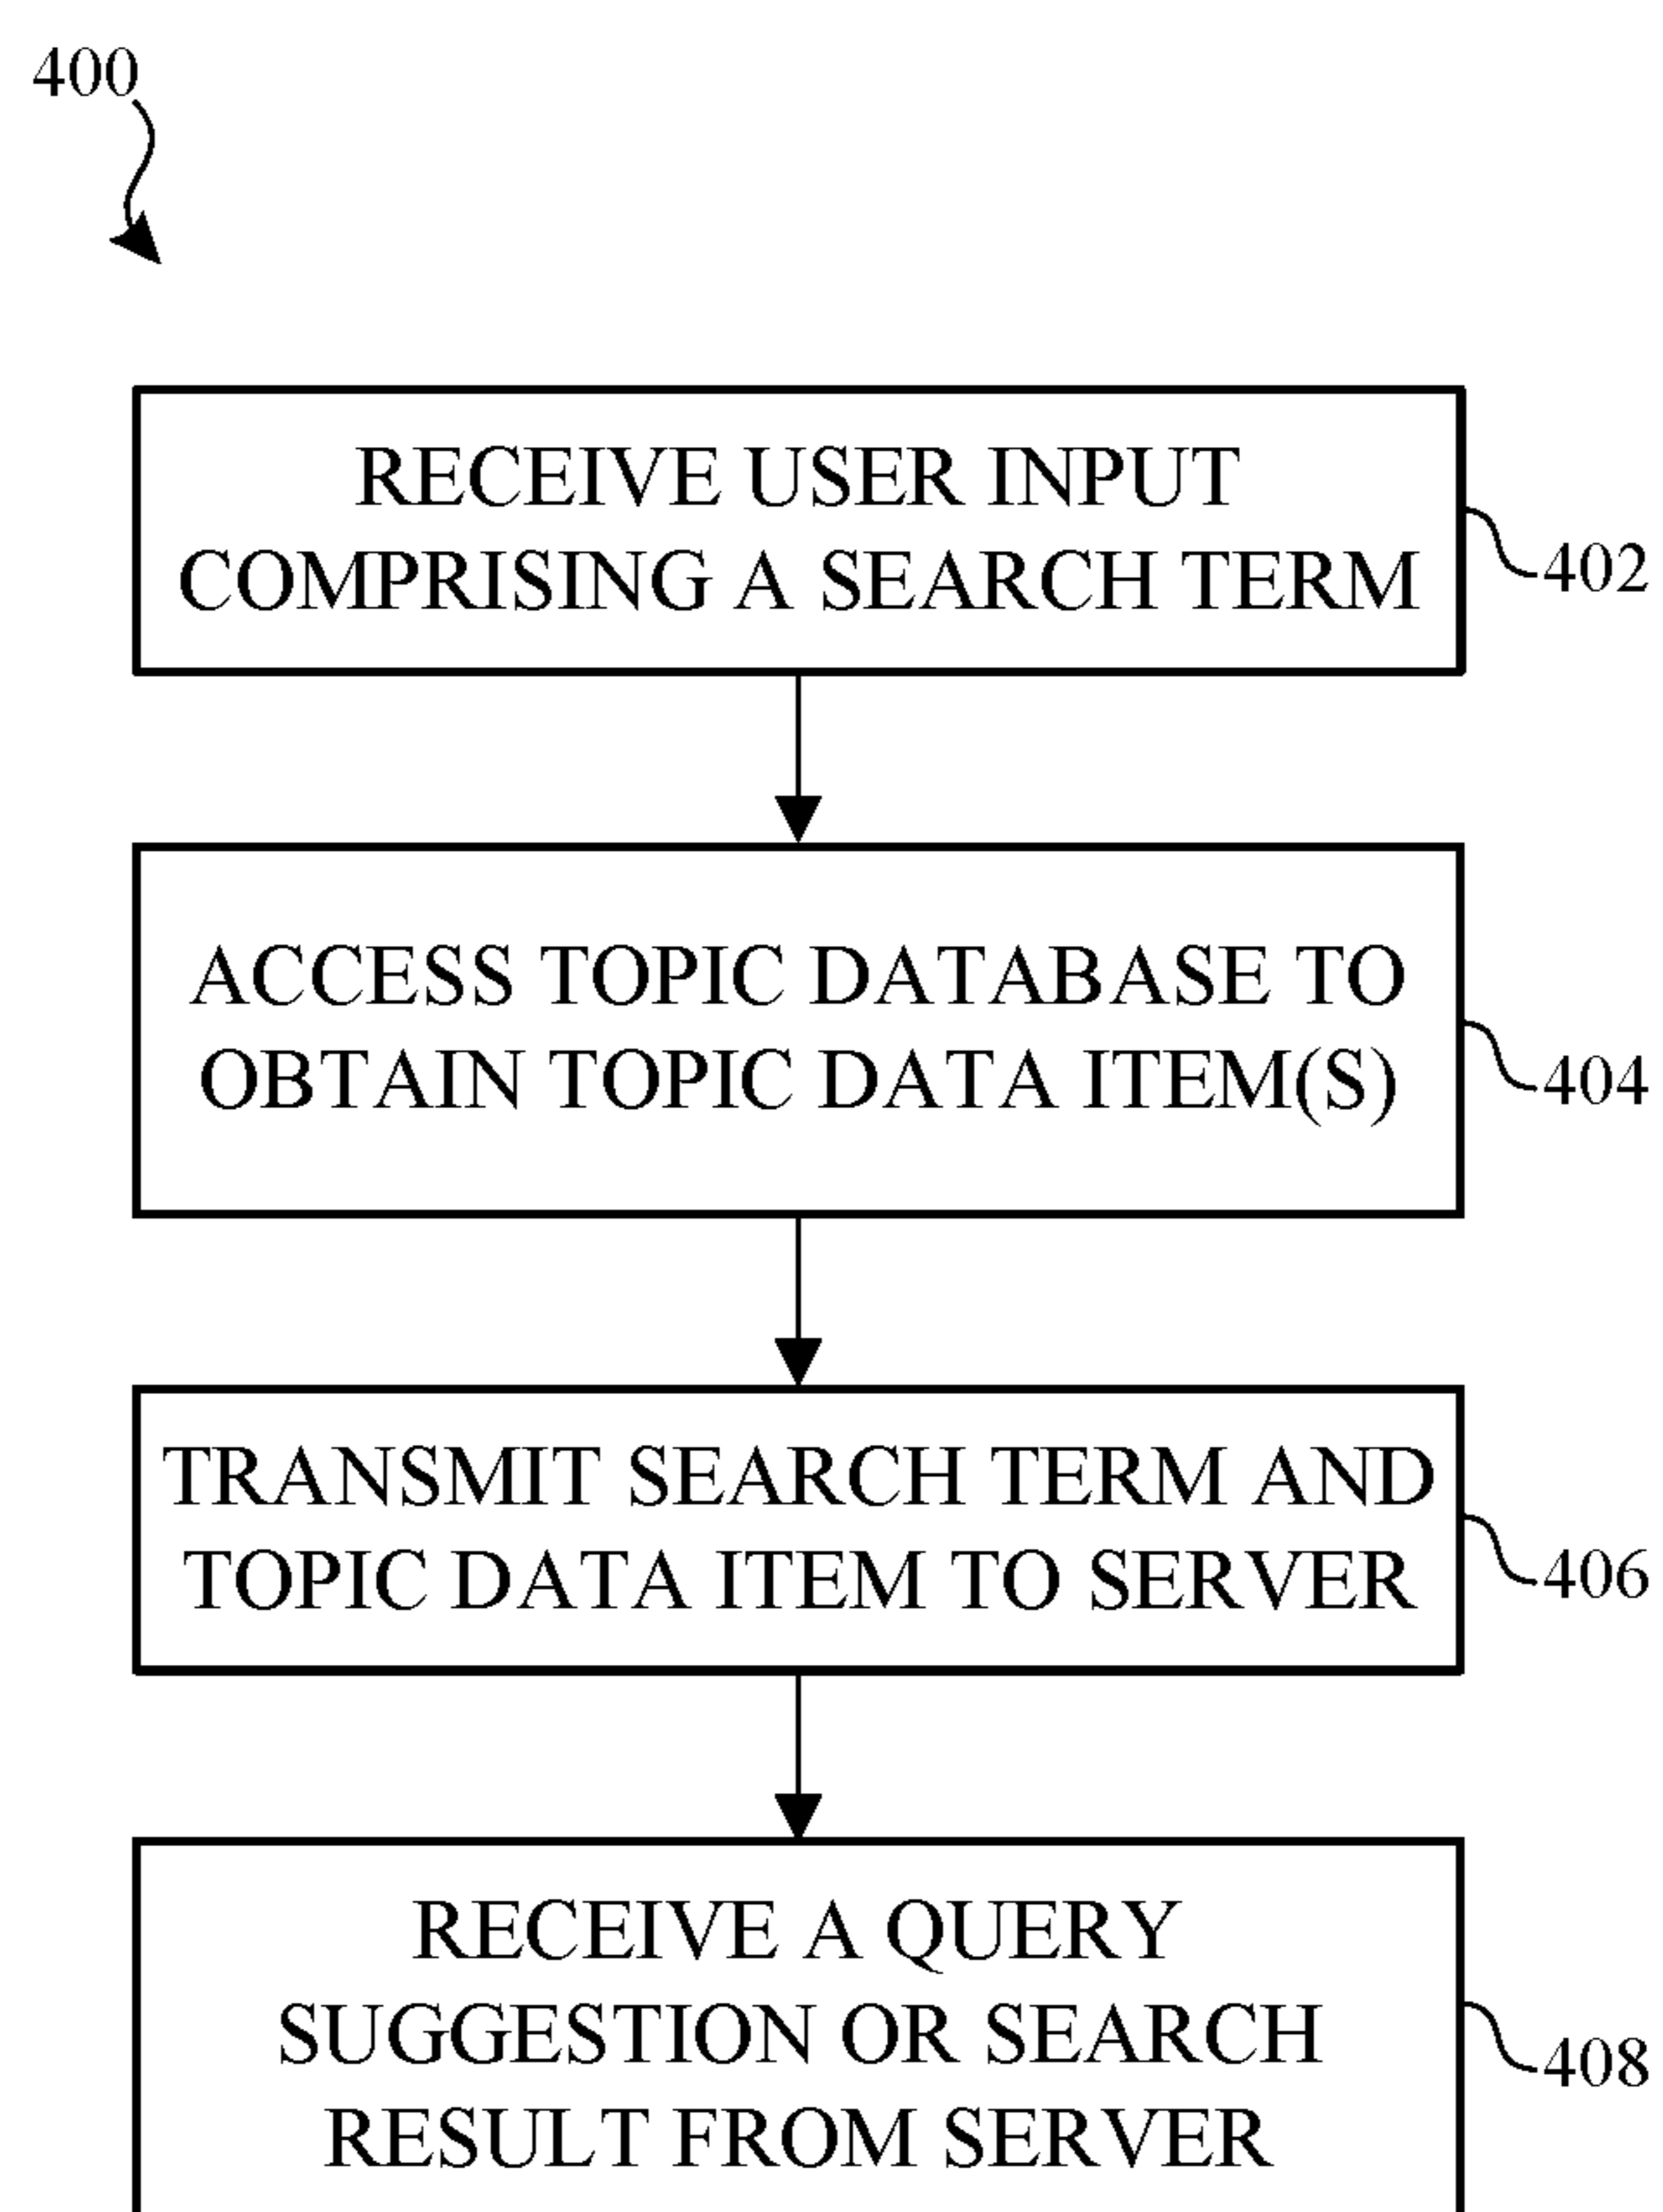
400

RECEIVE USER INPUT COMPRISING A SEARCH TERM

402

ACCESS TOPIC DATABASE TO OBTAIN TOPIC DATA ITEM(S)

404

TRANSMIT SEARCH TERM AND TOPIC DATA ITEM TO SERVER

406

RECEIVE A QUERY SUGGESTION OR SEARCH RESULT FROM SERVER

408